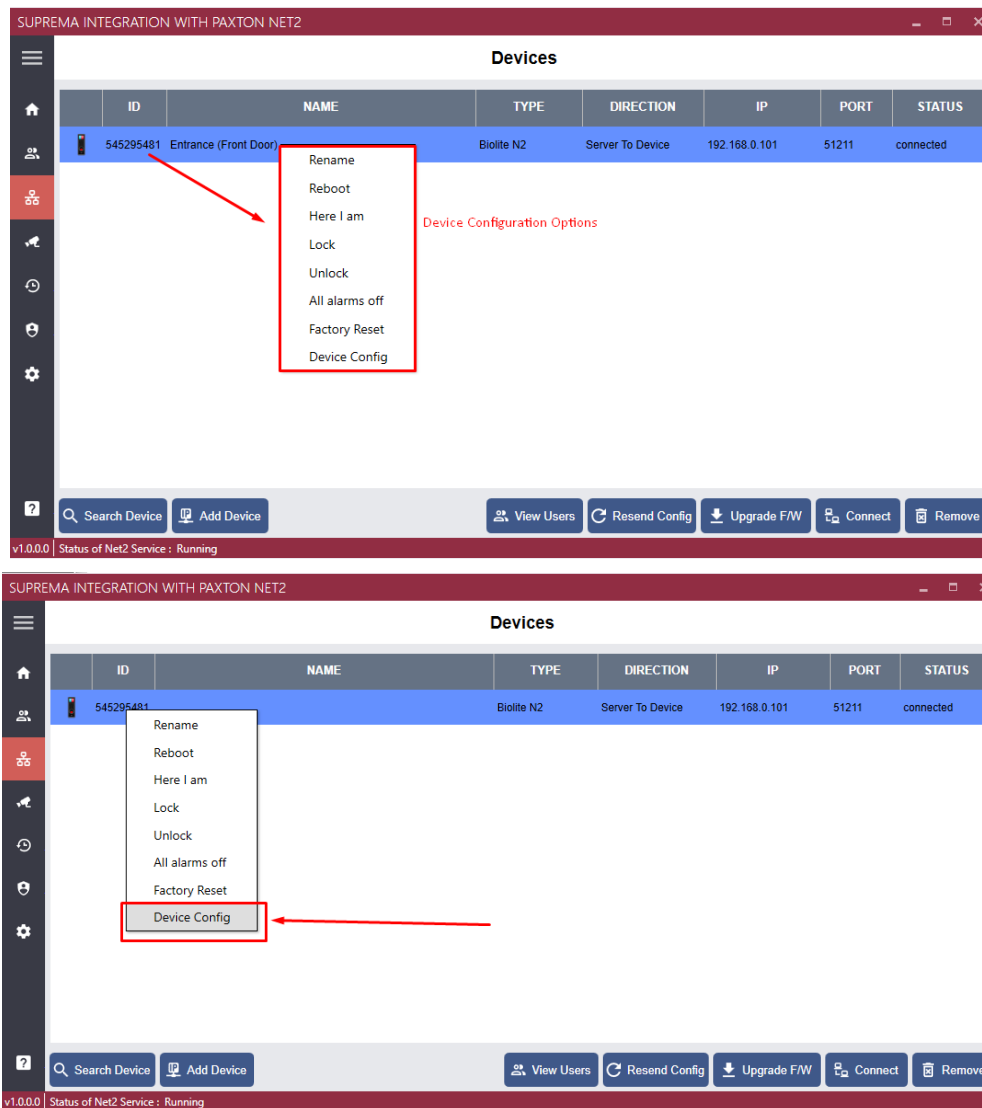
SUPREMA INTEGRATION WITH PAXTON NET2

Devices

| | ID | NAME | TYPE | DIRECTION | IP | PORT | STATUS |
|---|---|---|---|---|---|---|---|
| | 545295481 | Entrance (Front Door) | Biolite N2 | Server To Device | 192.168.0.101 | 51211 | connected |

Rename
Reboot
Here I am
Lock
Unlock
All alarms off
Factory Reset
Device Config

Device Configuration Options

?

Search Device
Add Device
View Users
Resend Config
Upgrade F/W
Connect
Remove

v1.0.0.0 Status of Net2 Service : Running

SUPREMA INTEGRATION WITH PAXTON NET2

Devices

| | ID | NAME | TYPE | DIRECTION | IP | PORT | STATUS |
|---|---|---|---|---|---|---|---|
| | 545295481 | | Biolite N2 | Server To Device | 192.168.0.101 | 51211 | connected |

Rename
Reboot
Here I am
Lock
Unlock
All alarms off
Factory Reset
Device Config

?

Search Device
Add Device
View Users
Resend Config
Upgrade F/W
Connect
Remove

v1.0.0.0 Status of Net2 Service : Running